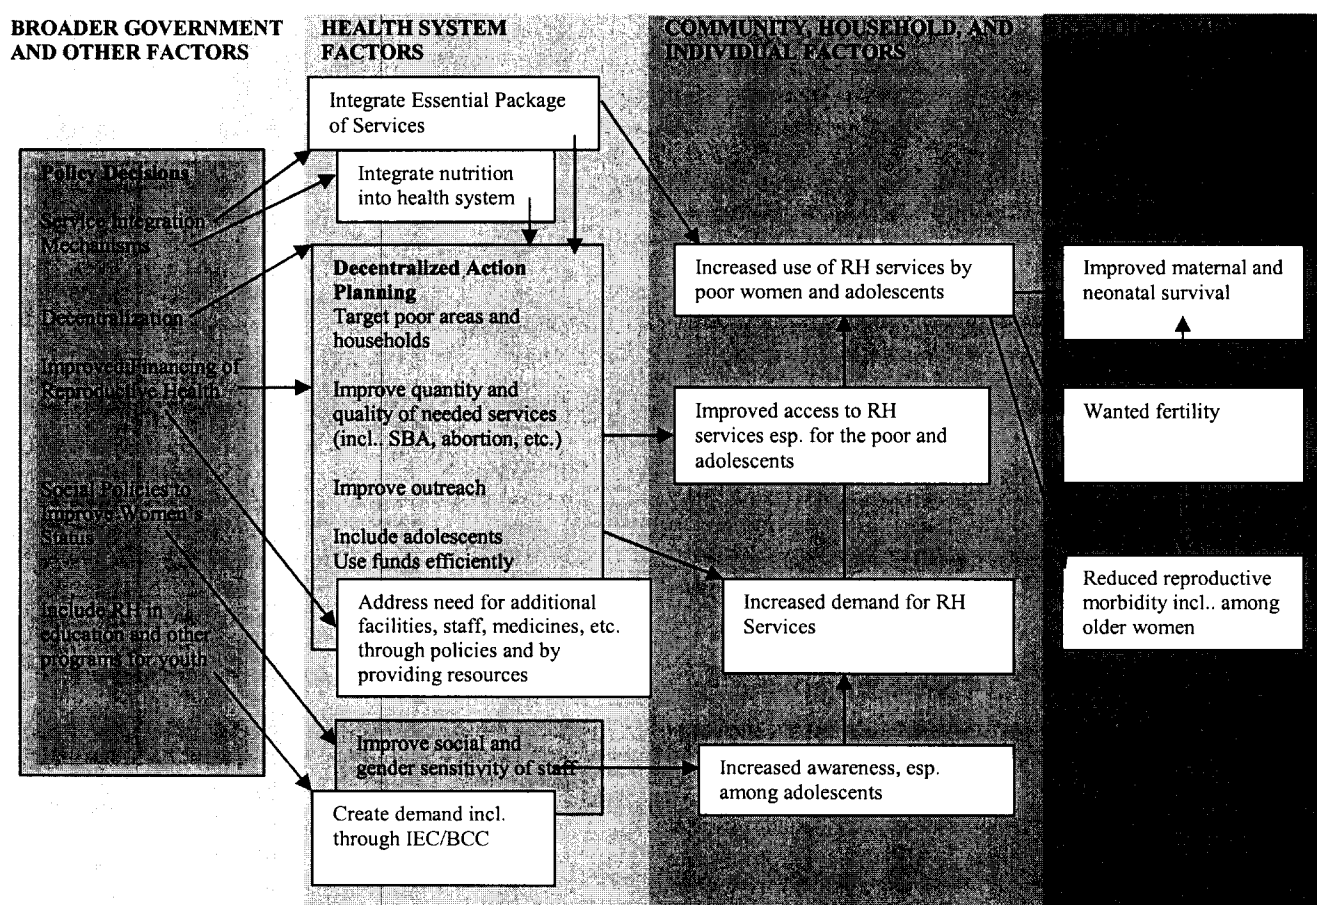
BROADER GOVERNMENT AND OTHER FACTORS

HEALTH SYSTEM FACTORS

COMMUNITY, HOUSEHOLD, AND INDIVIDUAL FACTORS

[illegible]

Policy Decisions

Service Integration Mechanisms

Decentralization

Improved Financing of Reproductive Health

Social Policies to Improve Women's Status

Include RH in education and other programs for youth

Integrate Essential Package of Services

Integrate nutrition into health system

Decentralized Action Planning
Target poor areas and households

Improve quantity and quality of needed services (incl.. SBA, abortion, etc.)

Improve outreach

Include adolescents
Use funds efficiently

Address need for additional facilities, staff, medicines, etc. through policies and by providing resources

Improve social and gender sensitivity of staff

Create demand incl. through IEC/BCC

Increased use of RH services by poor women and adolescents

Improved access to RH services esp. for the poor and adolescents

Increased demand for RH Services

Increased awareness, esp. among adolescents

Improved maternal and neonatal survival

Wanted fertility

Reduced reproductive morbidity incl.. among older women